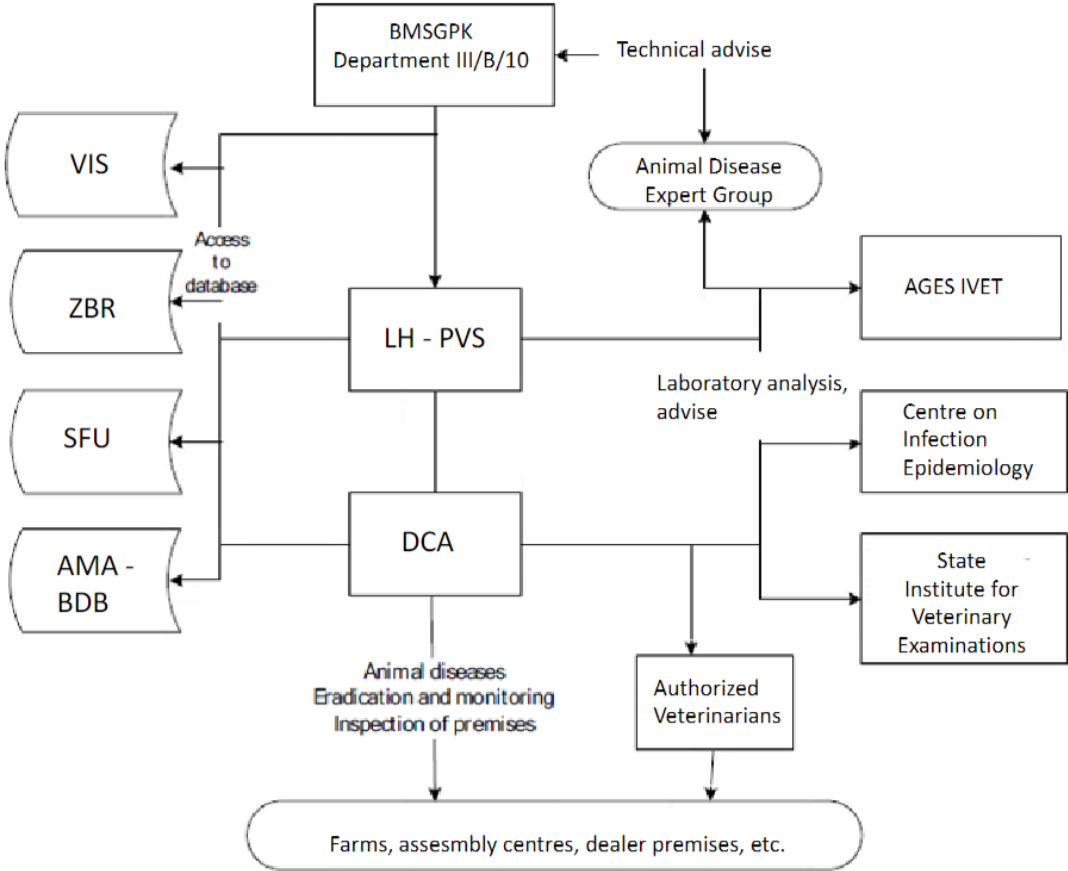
BMSGPK
Department III/B/10

Technical advise

Animal Disease
Expert Group

VIS

Access
to
database

ZBR

SFU

AMA - BDB

LH - PVS

AGES IVET

Laboratory analysis,
advise

Centre on
Infection
Epidemiology

DCA

State
Institute for
Veterinary
Examinations

Animal diseases
Eradication and monitoring
Inspection of premises

Authorized
Veterinarians

Farms, assesmbly centres, dealer premises, etc.